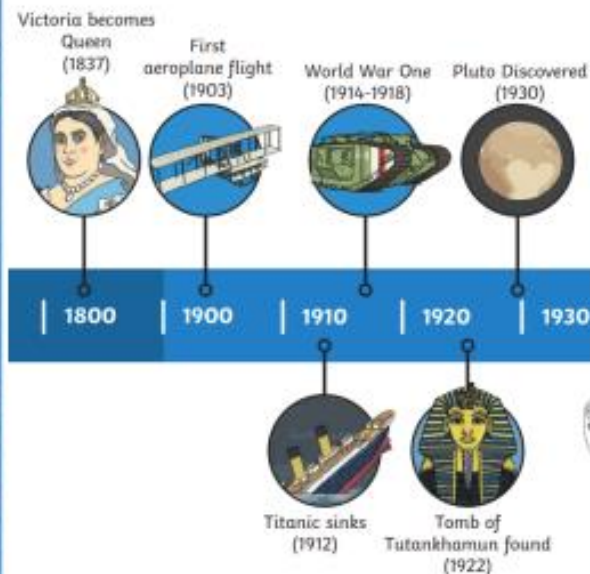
Victoria becomes Queen (1837)

First aeroplane flight (1903)

World War One (1914-1918)

Pluto Discovered (1930)

| 1800 | 1900 | 1910 | 1920 | 1930

Titanic sinks (1912)

Tomb of Tutankhamun found (1922)